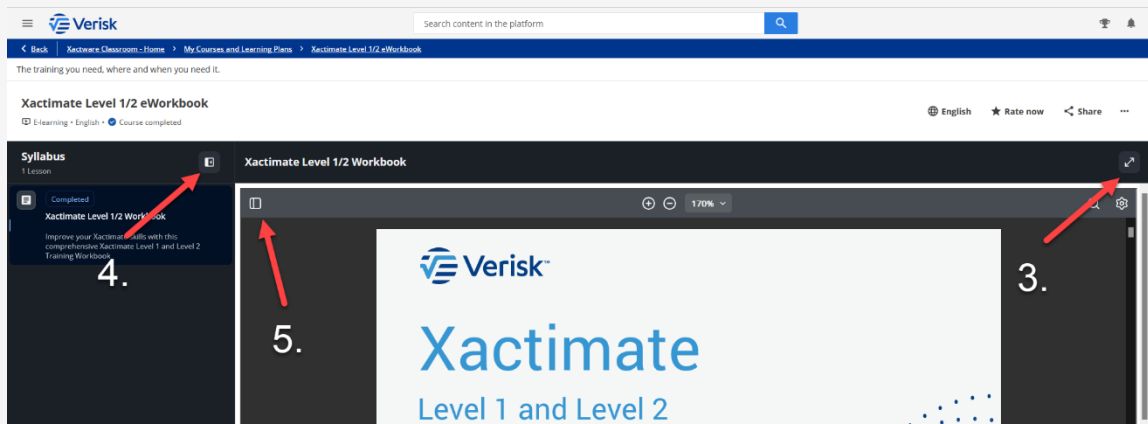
Verisk

Search content in the platform

Back | Xactware Classroom - Home > My Courses and Learning Plans > Xactimate Level 1/2 eWorkbook

The training you need, where and when you need it.

Xactimate Level 1/2 eWorkbook

E-learning • English • Course completed

English  Rate now  Share  ...

Syllabus
1 Lesson

Xactimate Level 1/2 Workbook

Completed
Xactimate Level 1/2 Workbook
Improve your Xactimate skills with this comprehensive Xactimate Level 1 and Level 2 Training Workbook

4.

170%

3.

5.

Verisk™

Xactimate

Level 1 and Level 2